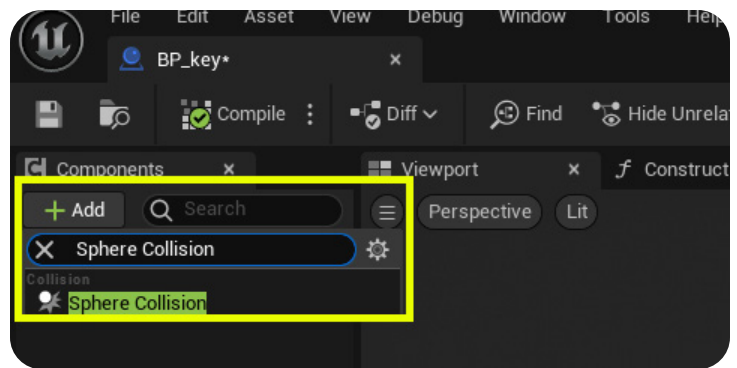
File Edit Asset View Debug Window Tools Help

BP_key* ×

Compile Diff Find Hide Unrela

Components ×

Viewport × Construct

+ Add Search

Perspective Lit

Sphere Collision

Collision

Sphere Collision